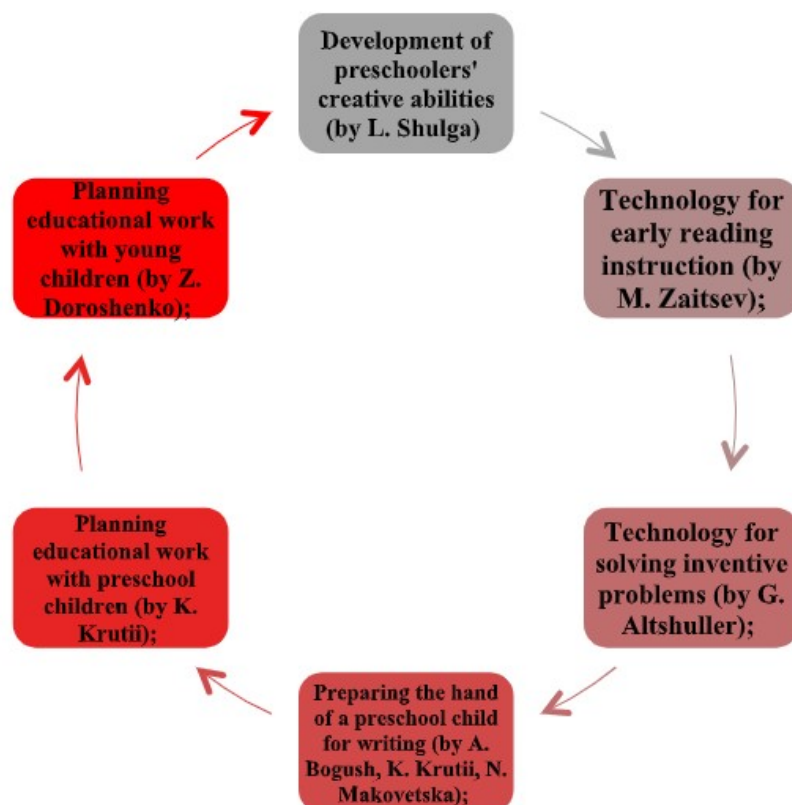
Development of preschoolers' creative abilities (by L. Shulga)

Technology for early reading instruction (by M. Zaitsev);

Technology for solving inventive problems (by G. Altshuller);

Preparing the hand of a preschool child for writing (by A. Bogush, K. Krutii, N. Makovetska);

Planning educational work with preschool children (by K. Krutii);

Planning educational work with young children (by Z. Doroshenko);